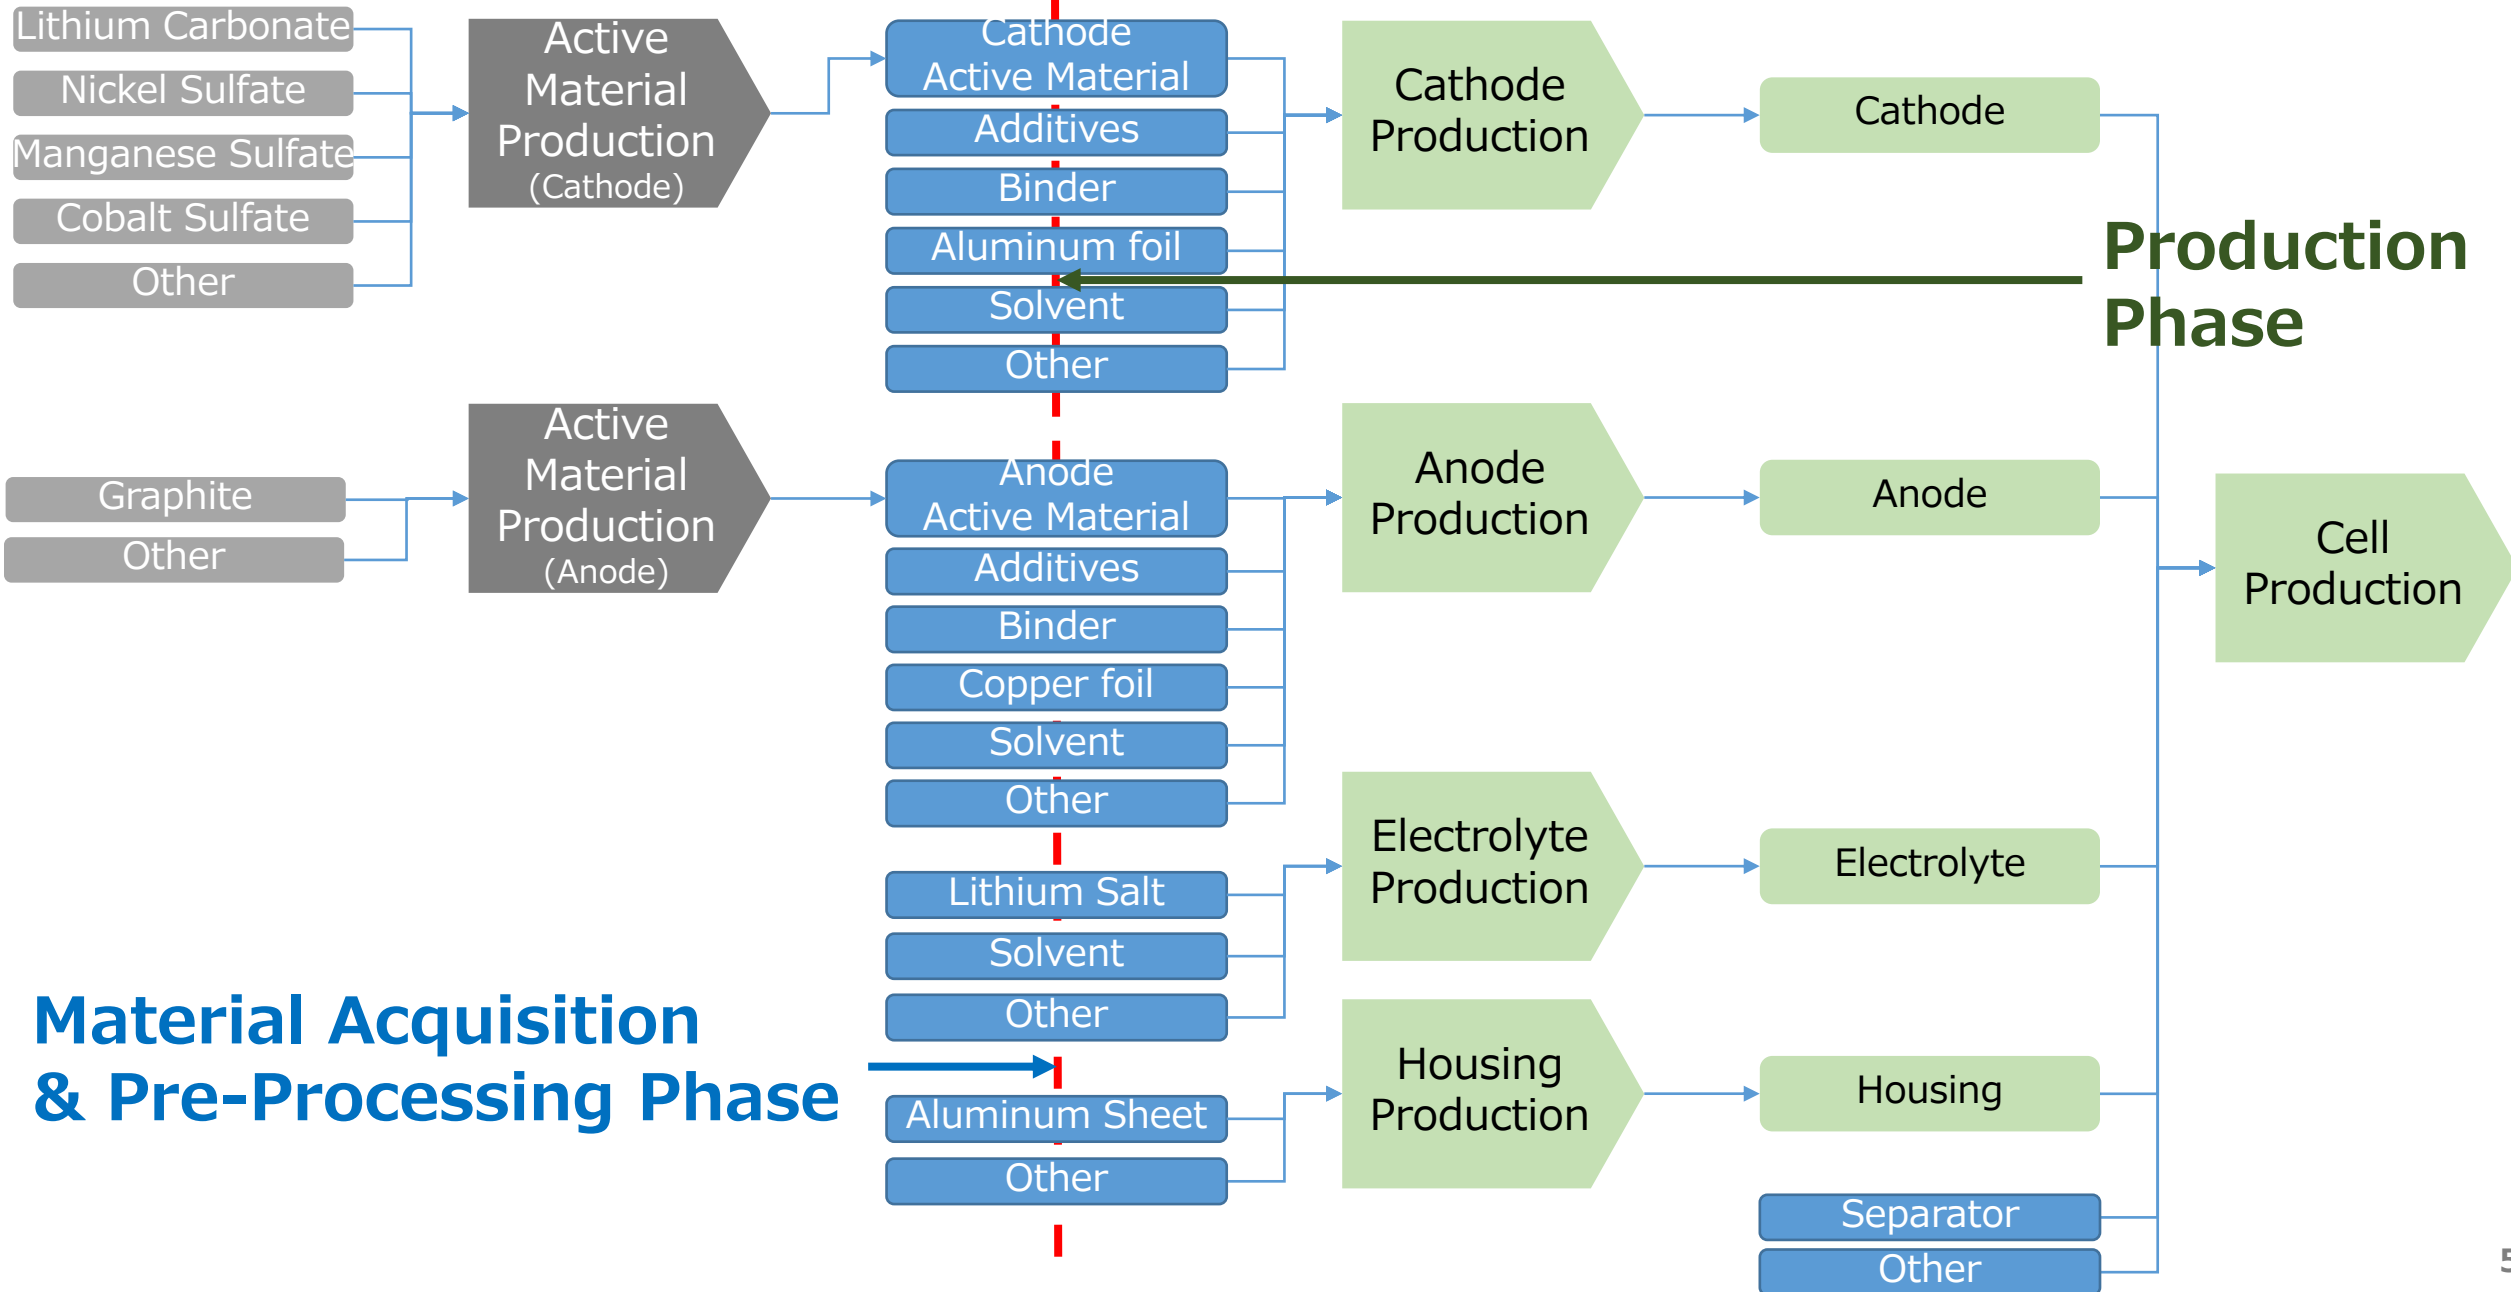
Lithium Carbonate
Nickel Sulfate
Manganese Sulfate
Cobalt Sulfate
Other

Active Material Production (Cathode)

Cathode Active Material
Additives
Binder
Aluminum foil
Solvent
Other

Cathode Production

Cathode

Production Phase

Graphite
Other

Active Material Production (Anode)

Anode Active Material
Additives
Binder
Copper foil
Solvent
Other

Anode Production

Anode

Cell Production

Lithium Salt
Solvent
Other

Electrolyte Production

Electrolyte

Material Acquisition & Pre-Processing Phase

Aluminum Sheet
Other

Housing Production

Housing

Separator
Other